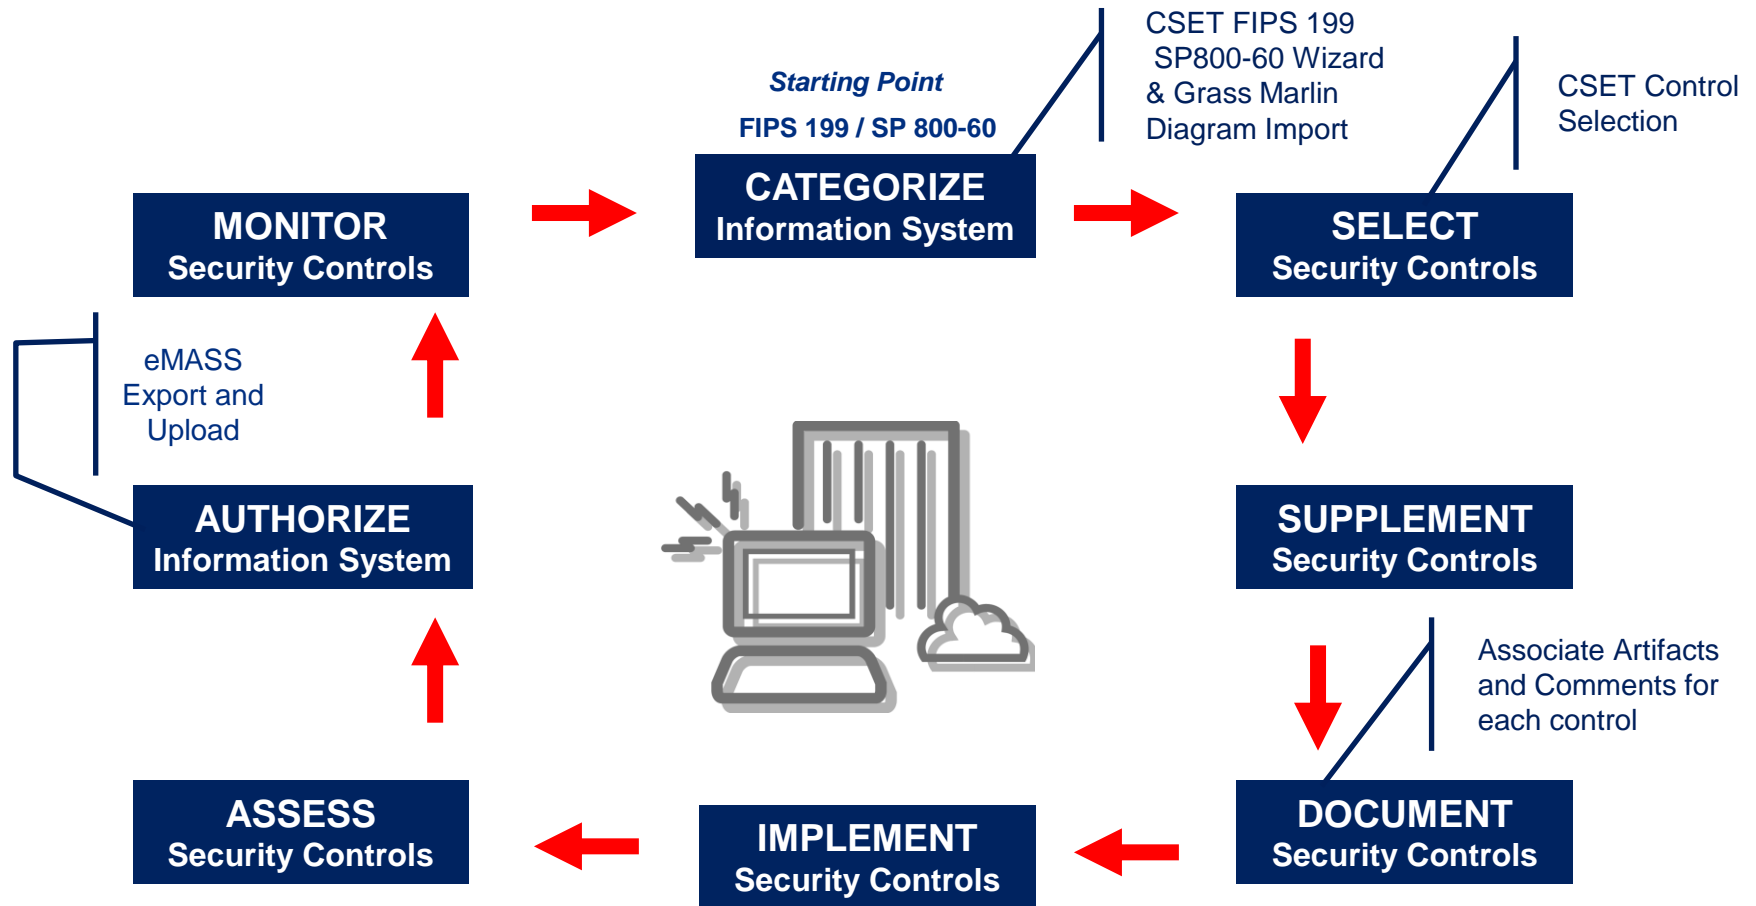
Starting Point

FIPS 199 / SP 800-60

CSET FIPS 199 SP800-60 Wizard & Grass Marlin Diagram Import

CSET Control Selection

MONITOR
Security Controls

CATEGORIZE
Information System

SELECT
Security Controls

eMASS Export and Upload

AUTHORIZE
Information System

SUPPLEMENT
Security Controls

Associate Artifacts and Comments for each control

ASSESS
Security Controls

IMPLEMENT
Security Controls

DOCUMENT
Security Controls